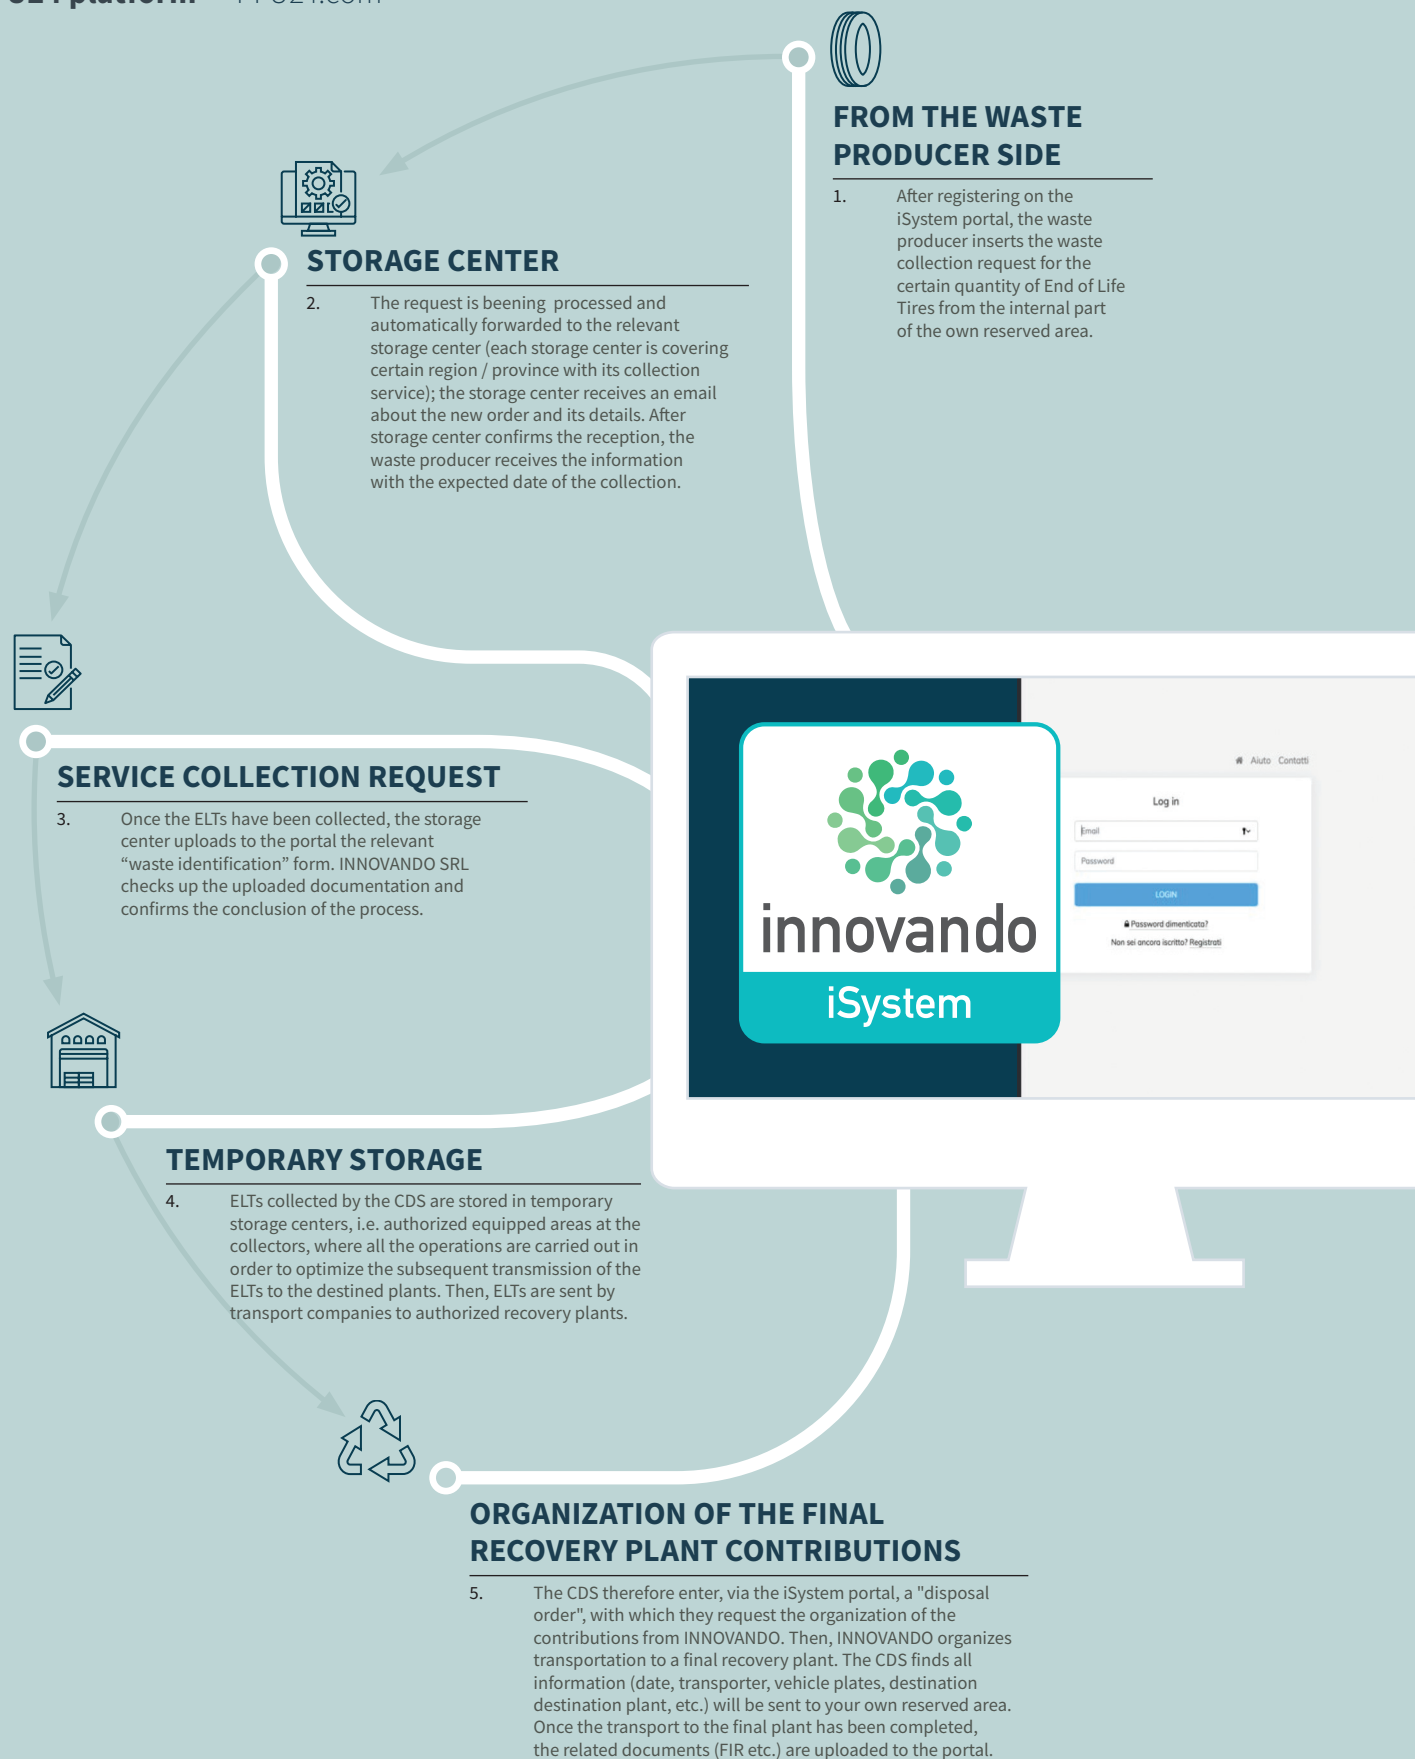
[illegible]

FROM THE WASTE PRODUCER SIDE

1. After registering on the iSystem portal, the waste producer inserts the waste collection request for the certain quantity of End of Life Tires from the internal part of the own reserved area.

STORAGE CENTER

2. The request is beening processed and automatically forwarded to the relevant storage center (each storage center is covering certain region / province with its collection service); the storage center receives an email about the new order and its details. After storage center confirms the reception, the waste producer receives the information with the expected date of the collection.

SERVICE COLLECTION REQUEST

3. Once the ELTs have been collected, the storage center uploads to the portal the relevant “waste identification” form. INNOVANDO SRL checks up the uploaded documentation and confirms the conclusion of the process.

innovando
iSystem

Aiuto Contatti
Log in
Email
Password
LOGIN
Password dimenticata?
Non sei ancora iscritto? Registrati

TEMPORARY STORAGE

4. ELTs collected by the CDS are stored in temporary storage centers, i.e. authorized equipped areas at the collectors, where all the operations are carried out in order to optimize the subsequent transmission of the ELTs to the destined plants. Then, ELTs are sent by transport companies to authorized recovery plants.

ORGANIZATION OF THE FINAL RECOVERY PLANT CONTRIBUTIONS

5. The CDS therefore enter, via the iSystem portal, a "disposal order", with which they request the organization of the contributions from INNOVANDO. Then, INNOVANDO organizes transportation to a final recovery plant. The CDS finds all information (date, transporter, vehicle plates, destination destination plant, etc.) will be sent to your own reserved area. Once the transport to the final plant has been completed, the related documents (FIR etc.) are uploaded to the portal.